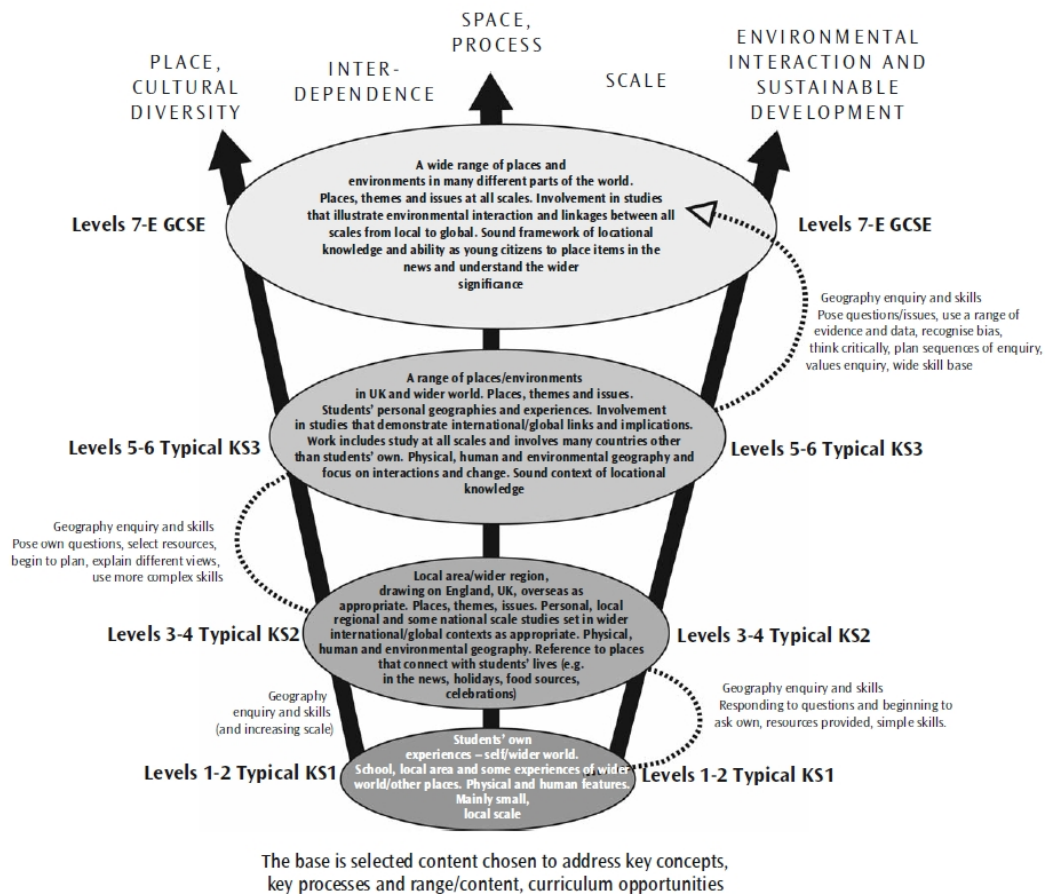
PLACE, CULTURAL DIVERSITY

INTER-DEPENDENCE

SPACE, PROCESS

SCALE

ENVIRONMENTAL INTERACTION AND SUSTAINABLE DEVELOPMENT

Levels 7-E GCSE

A wide range of places and environments in many different parts of the world. Places, themes and issues at all scales. Involvement in studies that illustrate environmental interaction and linkages between all scales from local to global. Sound framework of locational knowledge and ability as young citizens to place items in the news and understand the wider significance

Levels 7-E GCSE

Geography enquiry and skills
Pose questions/issues, use a range of evidence and data, recognise bias, think critically, plan sequences of enquiry, values enquiry, wide skill base

Levels 5-6 Typical KS3

A range of places/environments in UK and wider world. Places, themes and issues. Students' personal geographies and experiences. Involvement in studies that demonstrate international/global links and implications. Work includes study at all scales and involves many countries other than students' own. Physical, human and environmental geography and focus on interactions and change. Sound context of locational knowledge

Levels 5-6 Typical KS3

Geography enquiry and skills
Pose own questions, select resources, begin to plan, explain different views, use more complex skills

Levels 3-4 Typical KS2

Local area/wider region, drawing on England, UK, overseas as appropriate. Places, themes, issues. Personal, local regional and some national scale studies set in wider international/global contexts as appropriate. Physical, human and environmental geography. Reference to places that connect with students' lives (e.g. in the news, holidays, food sources, celebrations)

Levels 3-4 Typical KS2

Geography enquiry and skills (and increasing scale)

Geography enquiry and skills
Responding to questions and beginning to ask own, resources provided, simple skills.

Levels 1-2 Typical KS1

Students' own experiences – self/wider world. School, local area and some experiences of wider world/other places. Physical and human features. Mainly small, local scale

Levels 1-2 Typical KS1

The base is selected content chosen to address key concepts, key processes and range/content, curriculum opportunities